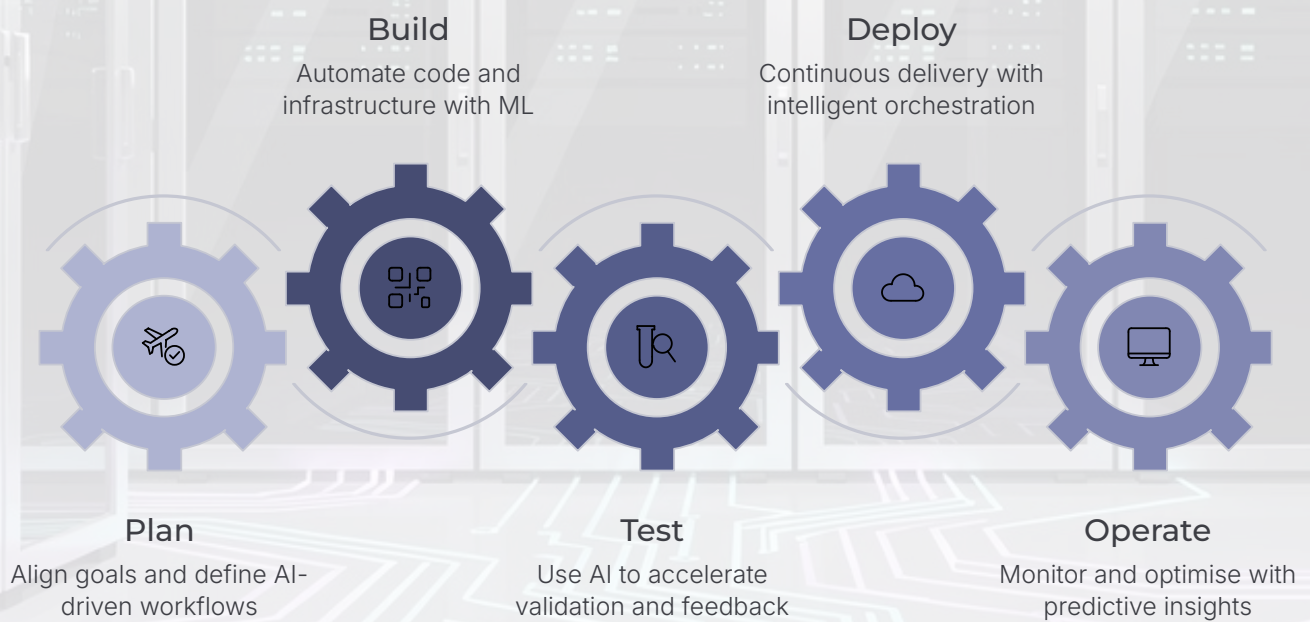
Build
Automate code and infrastructure with ML

Deploy
Continuous delivery with intelligent orchestration

Plan
Align goals and define AI-driven workflows

Test
Use AI to accelerate validation and feedback

Operate
Monitor and optimise with predictive insights